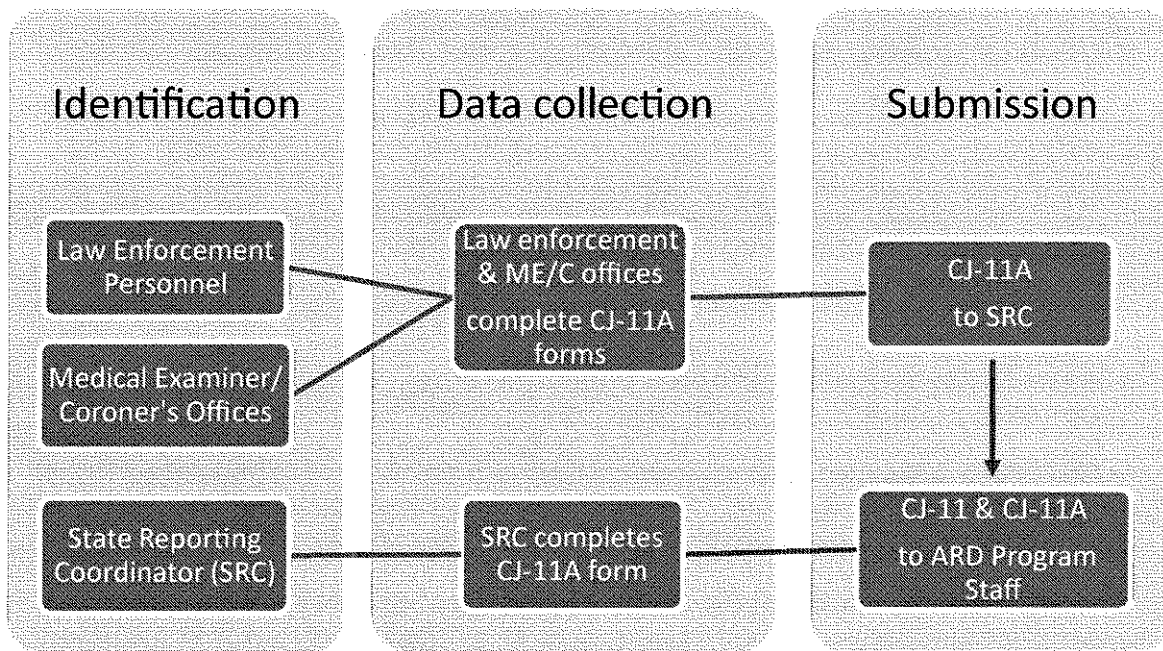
Identification

Law Enforcement Personnel

Medical Examiner/ Coroner's Offices

State Reporting Coordinator (SRC)

Data collection

Law enforcement & ME/C offices complete CJ-11A forms

SRC completes CJ-11A form

Submission

CJ-11A to SRC

CJ-11 & CJ-11A to ARD Program Staff